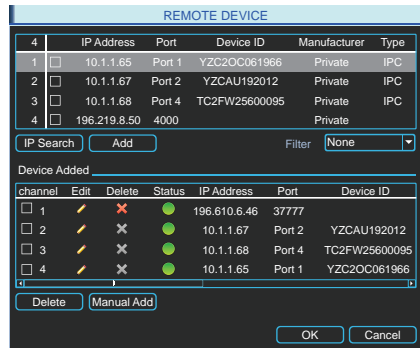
REMOTE DEVICE

| 4 | | IP Address | Port | Device ID | Manufacturer | Type |
|---|---|---|---|---|---|---|
| 1 | ☐ | 10.1.1.65 | Port 1 | YZC2OC061966 | Private | IPC |
| 2 | ☐ | 10.1.1.67 | Port 2 | YZCAU192012 | Private | IPC |
| 3 | ☐ | 10.1.1.68 | Port 4 | TC2FW25600095 | Private | IPC |
| 4 | ☐ | 196.219.8.50 | 4000 | | Private | |

IP Search Add Filter None

Device Added

| channel | Edit | Delete | Status | IP Address | Port | Device ID |
|---|---|---|---|---|---|---|
| ☐ 1 | | | | 196.610.6.46 | 37777 | |
| ☐ 2 | | | | 10.1.1.67 | Port 2 | YZCAU192012 |
| ☐ 3 | | | | 10.1.1.68 | Port 4 | TC2FW25600095 |
| ☐ 4 | | | | 10.1.1.65 | Port 1 | YZC2OC061966 |

Delete Manual Add

OK Cancel